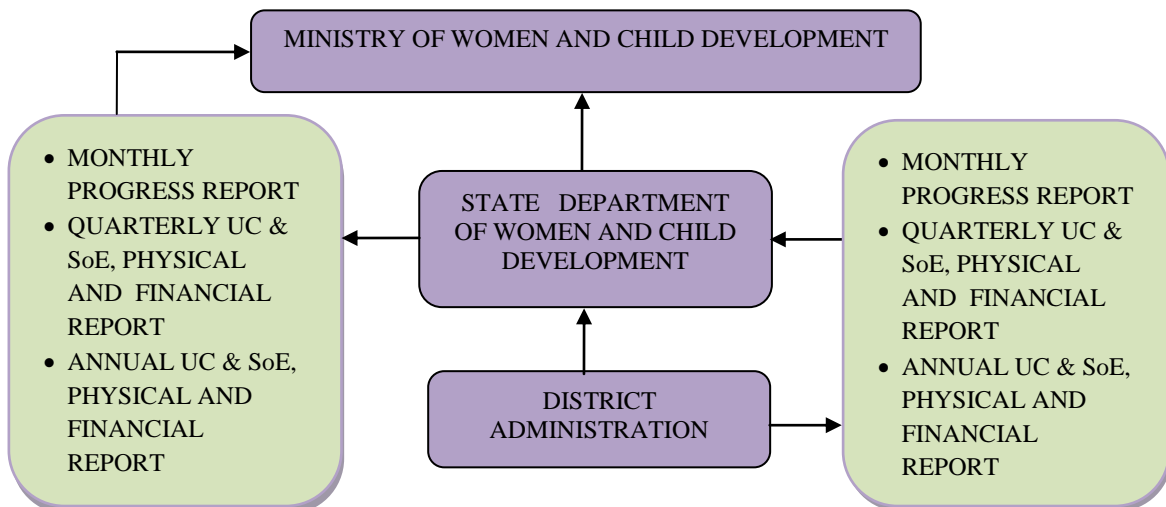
MINISTRY OF WOMEN AND CHILD DEVELOPMENT

- MONTHLY PROGRESS REPORT
- QUARTERLY UC & SoE, PHYSICAL AND FINANCIAL REPORT
- ANNUAL UC & SoE, PHYSICAL AND FINANCIAL REPORT

STATE DEPARTMENT OF WOMEN AND CHILD DEVELOPMENT

- MONTHLY PROGRESS REPORT
- QUARTERLY UC & SoE, PHYSICAL AND FINANCIAL REPORT
- ANNUAL UC & SoE, PHYSICAL AND FINANCIAL REPORT

DISTRICT ADMINISTRATION